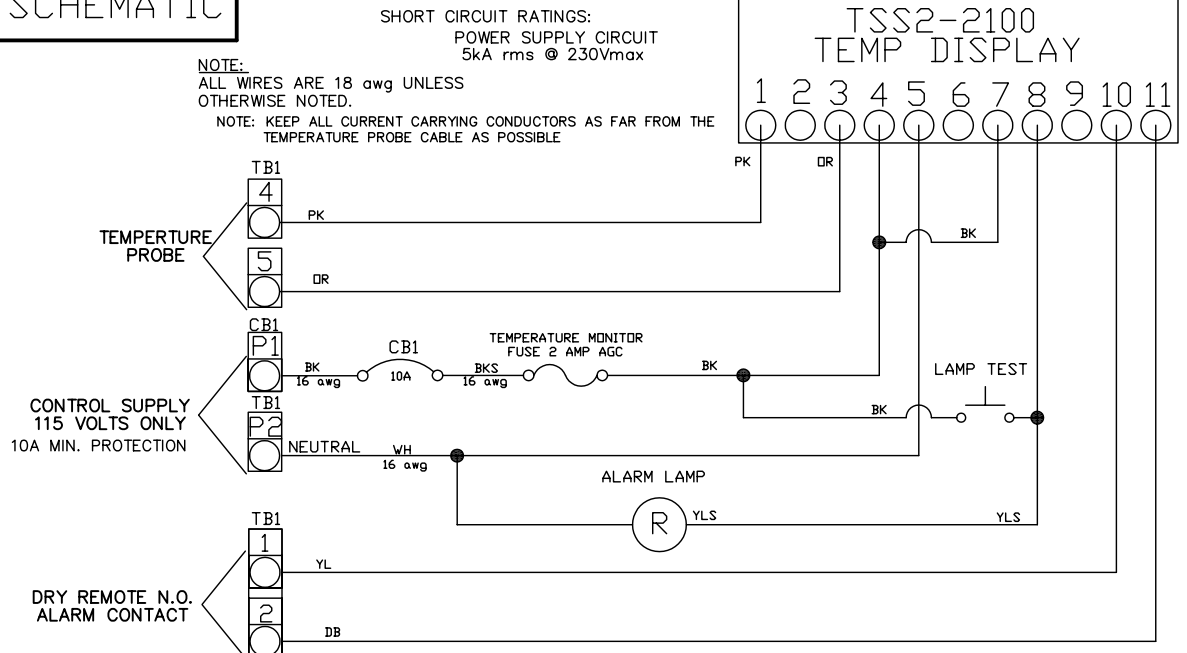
SCHEMATIC

SHORT CIRCUIT RATINGS:
POWER SUPPLY CIRCUIT
5kA rms @ 230Vmax

NOTE:
ALL WIRES ARE 18 awg UNLESS OTHERWISE NOTED.

NOTE: KEEP ALL CURRENT CARRYING CONDUCTORS AS FAR FROM THE TEMPERATURE PROBE CABLE AS POSSIBLE

TSS2-2100
TEMP DISPLAY

1 2 3 4 5 6 7 8 9 10 11

PK
OR

TB1
4
PK

TEMPERTURE PROBE

5
OR

BK

CB1
P1
BK
16 awg
CB1
10A
BKS
16 awg
TEMPERATURE MONITOR
FUSE 2 AMP AGC
BK

LAMP TEST

CONTROL SUPPLY
115 VOLTS ONLY
10A MIN. PROTECTION

TB1
P2
NEUTRAL
WH
16 awg
BK

ALARM LAMP
R
YLS
YLS

TB1
1
YL

DRY REMOTE N.O.
ALARM CONTACT

2
DB